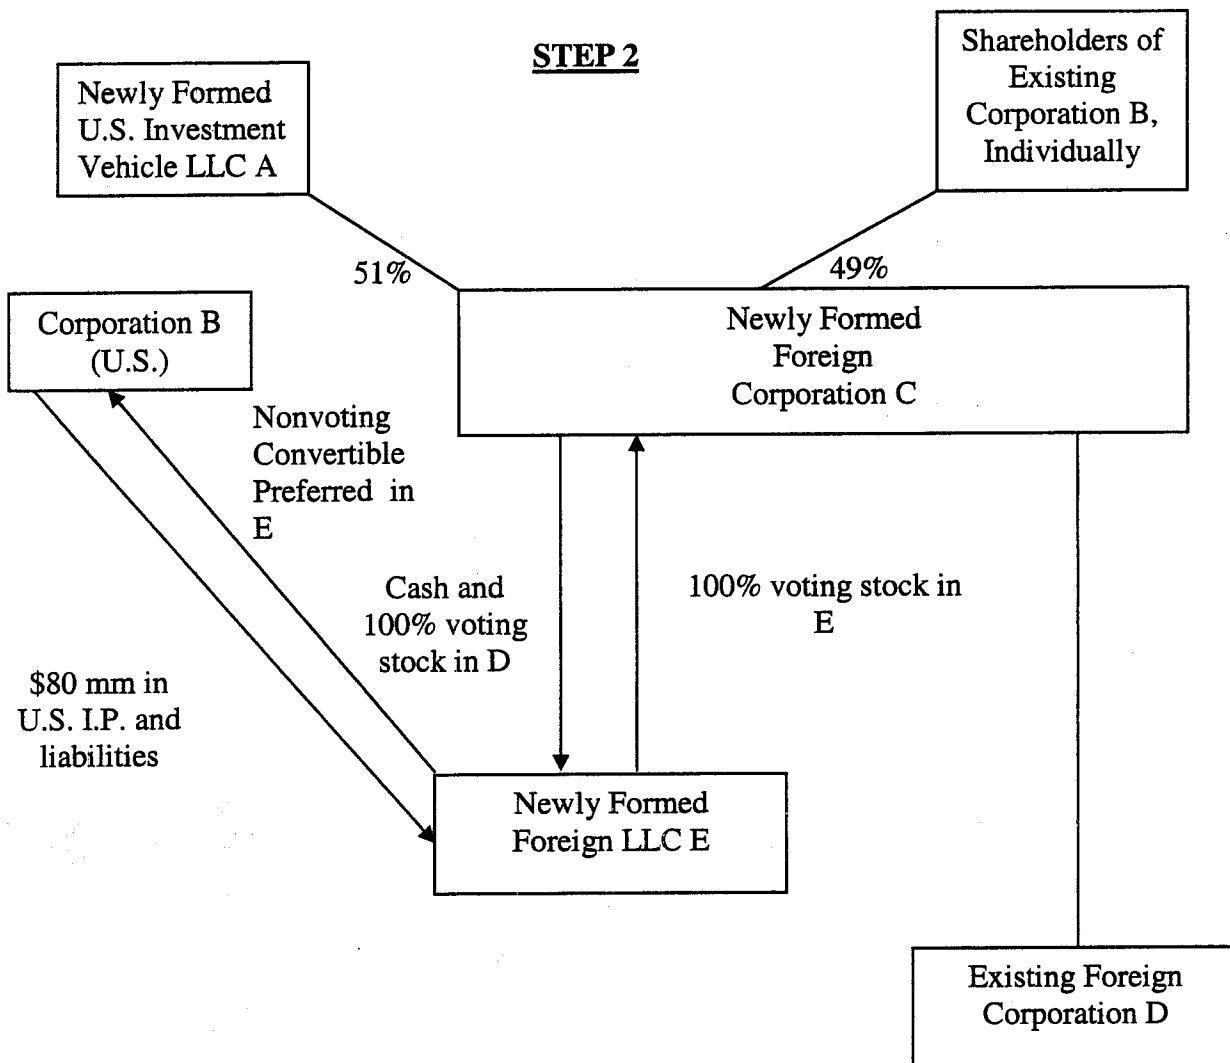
STEP 2

Newly Formed U.S. Investment Vehicle LLC A

Shareholders of Existing Corporation B, Individually

51%

49%

Corporation B (U.S.)

Newly Formed Foreign Corporation C

Nonvoting Convertible Preferred in E

Cash and 100% voting stock in D

100% voting stock in E

$80 mm in U.S. I.P. and liabilities

Newly Formed Foreign LLC E

Existing Foreign Corporation D